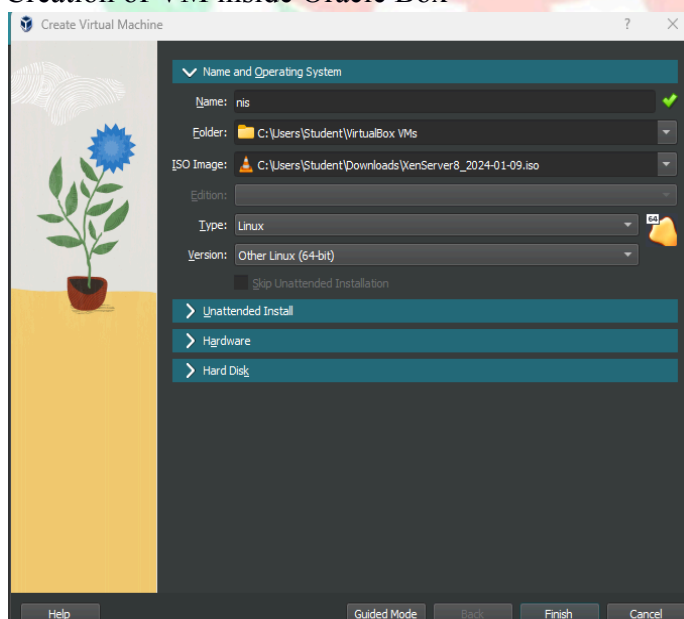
Creation of VM inside Oracle Box

Create Virtual Machine

?

Name and Operating System

Name: nis

Folder: C:\Users\Student\VirtualBox VMs

ISO Image: C:\Users\Student\Downloads\XenServer8_2024-01-09.iso

Edition:

Type: Linux

64

Version: Other Linux (64-bit)

Skip Unattended Installation

Unattended Install

Hardware

Hard Disk

Help

Guided Mode

Back

Finish

Cancel